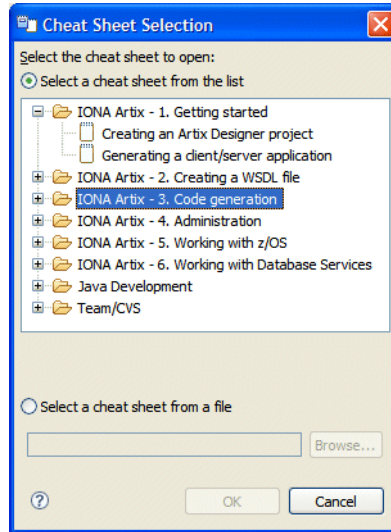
Cheat Sheet Selection

Select the cheat sheet to open:

Select a cheat sheet from the list

IONA Artix - 1. Getting started
Creating an Artix Designer project
Generating a client/server application
IONA Artix - 2. Creating a WSDL file
IONA Artix - 3. Code generation
IONA Artix - 4. Administration
IONA Artix - 5. Working with z/OS
IONA Artix - 6. Working with Database Services
Java Development
Team/CVS

Select a cheat sheet from a file

Browse...

?

OK

Cancel